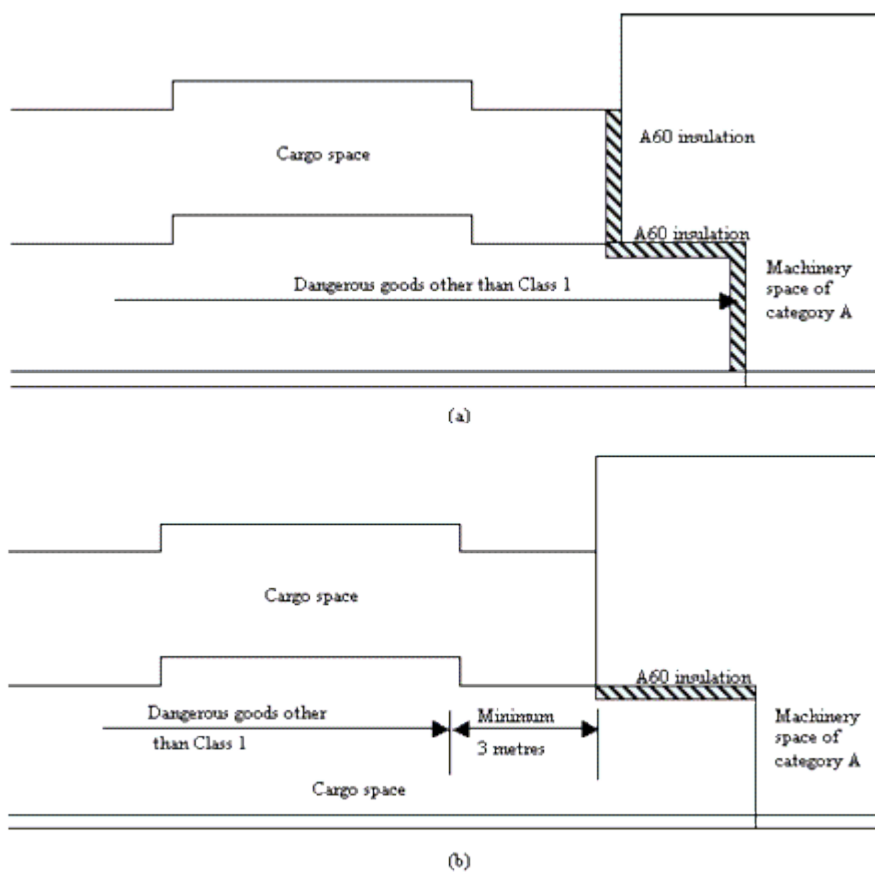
Cargo space

A60 insulation

A60 insulation

Dangerous goods other than Class 1

Machinery space of category A

(a)

Cargo space

A60 insulation

Dangerous goods other than Class 1

Minimum 3 metres

Machinery space of category A

Cargo space

(b)